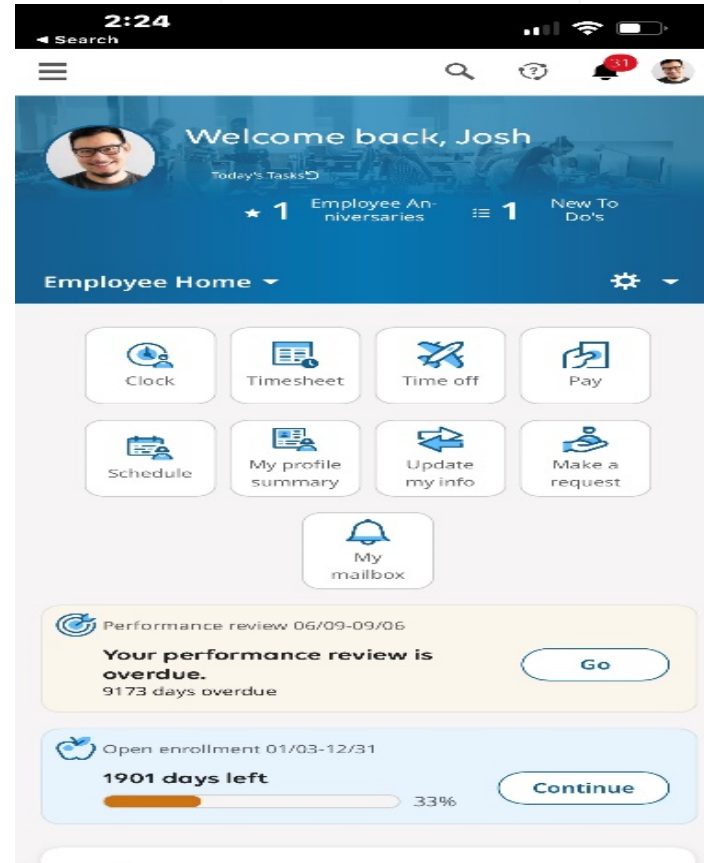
2:24
◂ Search

31

Welcome back, Josh

Today's Tasks

1 Employee Anniversaries

1 New To Do's

Employee Home

Clock

Timesheet

Time off

Pay

Schedule

My profile summary

Update my info

Make a request

My mailbox

Performance review 06/09-09/06

Your performance review is overdue.
9173 days overdue

Go

Open enrollment 01/03-12/31

1901 days left

33%

Continue